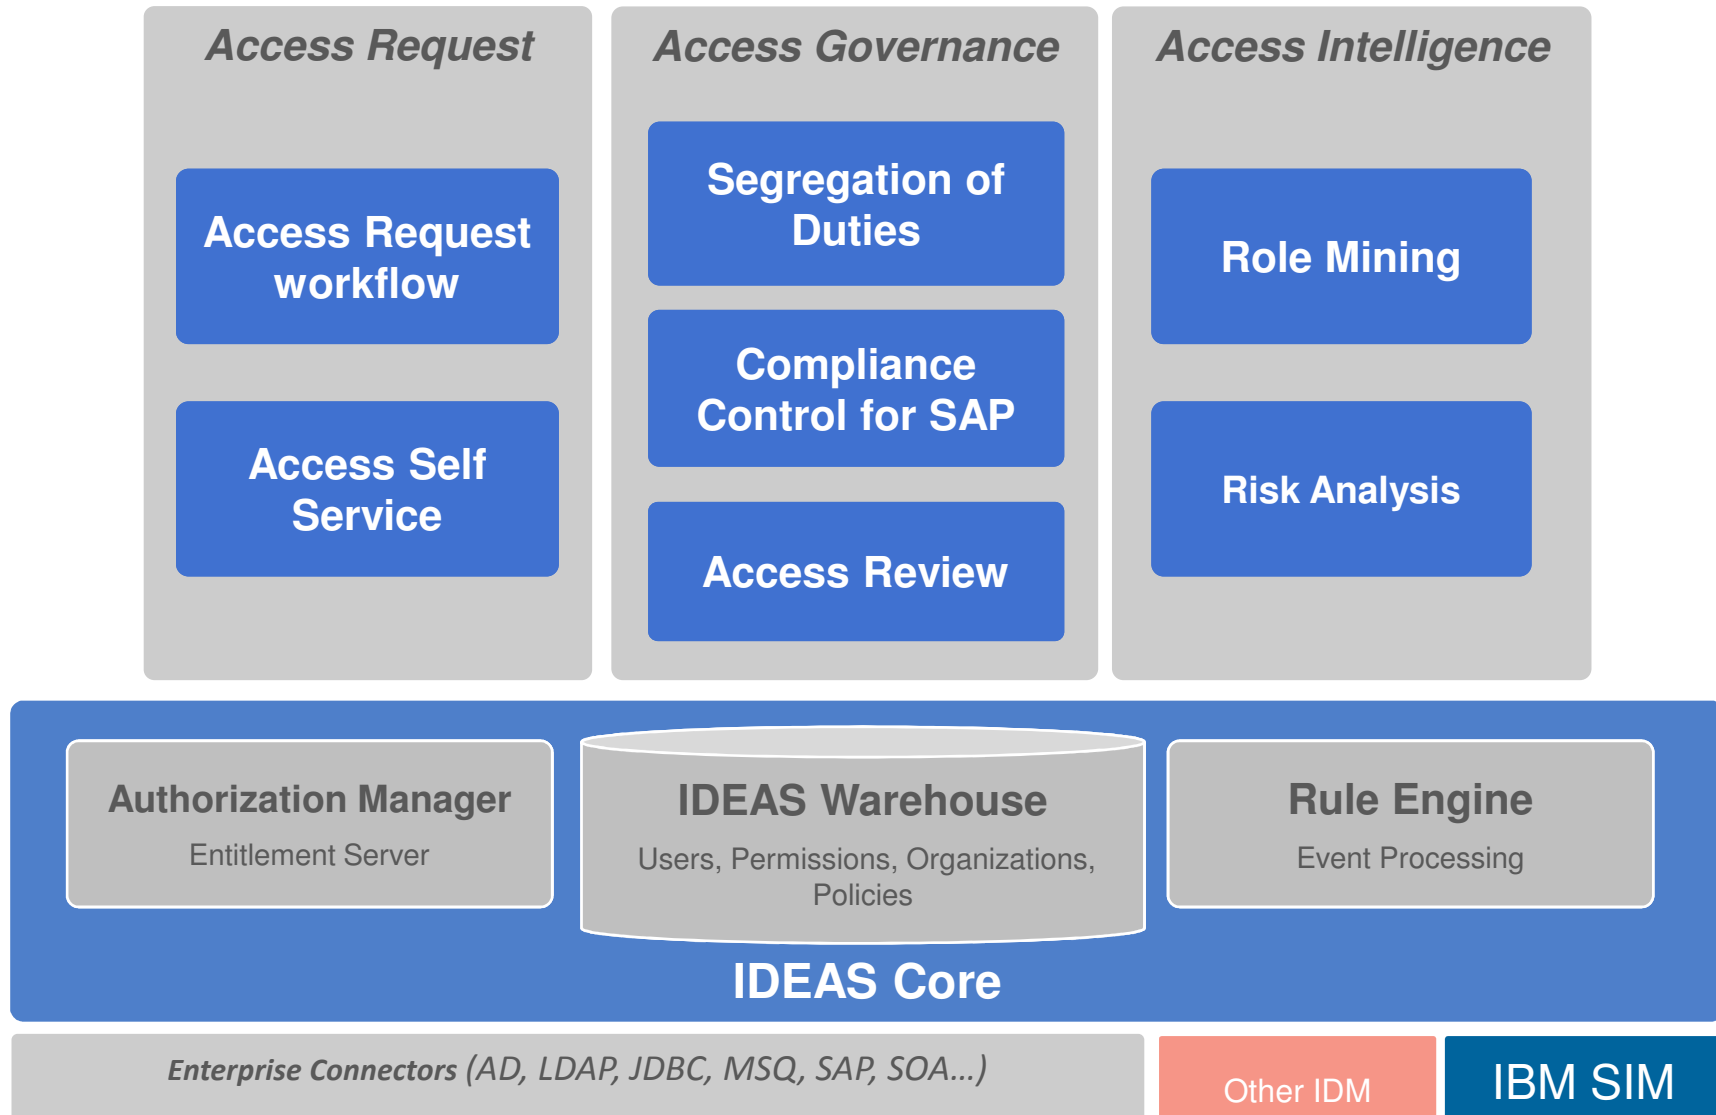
Access Request

Access Request workflow

Access Self Service

Access Governance

Segregation of Duties

Compliance Control for SAP

Access Review

Access Intelligence

Role Mining

Risk Analysis

Authorization Manager

Entitlement Server

IDEAS Warehouse

Users, Permissions, Organizations, Policies

Rule Engine

Event Processing

IDEAS Core

Enterprise Connectors (AD, LDAP, JDBC, MSQ, SAP, SOA...)

Other IDM

IBM SIM